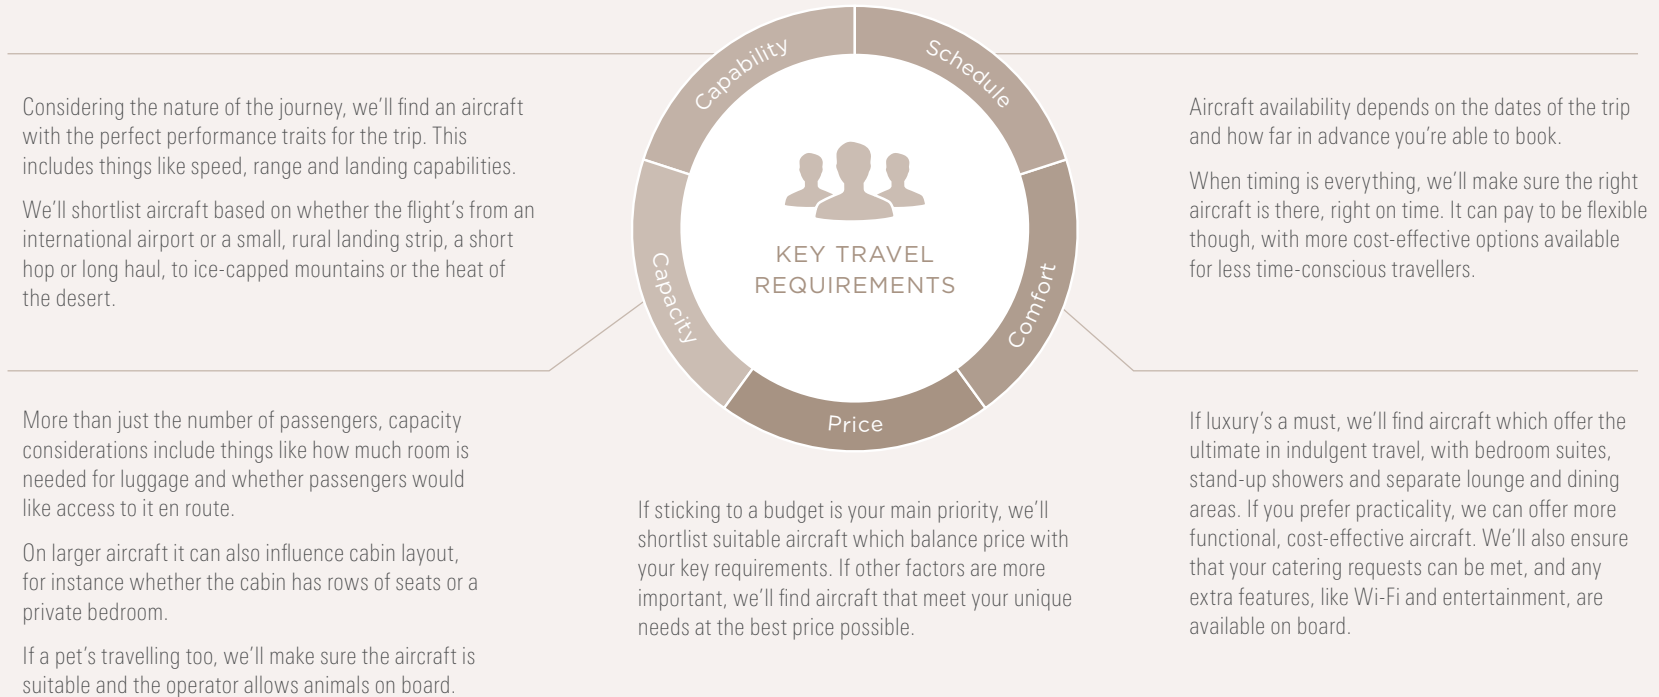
Capability

Schedule

Considering the nature of the journey, we'll find an aircraft with the perfect performance traits for the trip. This includes things like speed, range and landing capabilities.

We'll shortlist aircraft based on whether the flight's from an international airport or a small, rural landing strip, a short hop or long haul, to ice-capped mountains or the heat of the desert.

KEY TRAVEL REQUIREMENTS

Capacity

Comfort

Price

Aircraft availability depends on the dates of the trip and how far in advance you're able to book.

When timing is everything, we'll make sure the right aircraft is there, right on time. It can pay to be flexible though, with more cost-effective options available for less time-conscious travellers.

More than just the number of passengers, capacity considerations include things like how much room is needed for luggage and whether passengers would like access to it en route.

On larger aircraft it can also influence cabin layout, for instance whether the cabin has rows of seats or a private bedroom.

If a pet's travelling too, we'll make sure the aircraft is suitable and the operator allows animals on board.

If sticking to a budget is your main priority, we'll shortlist suitable aircraft which balance price with your key requirements. If other factors are more important, we'll find aircraft that meet your unique needs at the best price possible.

If luxury's a must, we'll find aircraft which offer the ultimate in indulgent travel, with bedroom suites, stand-up showers and separate lounge and dining areas. If you prefer practicality, we can offer more functional, cost-effective aircraft. We'll also ensure that your catering requests can be met, and any extra features, like Wi-Fi and entertainment, are available on board.